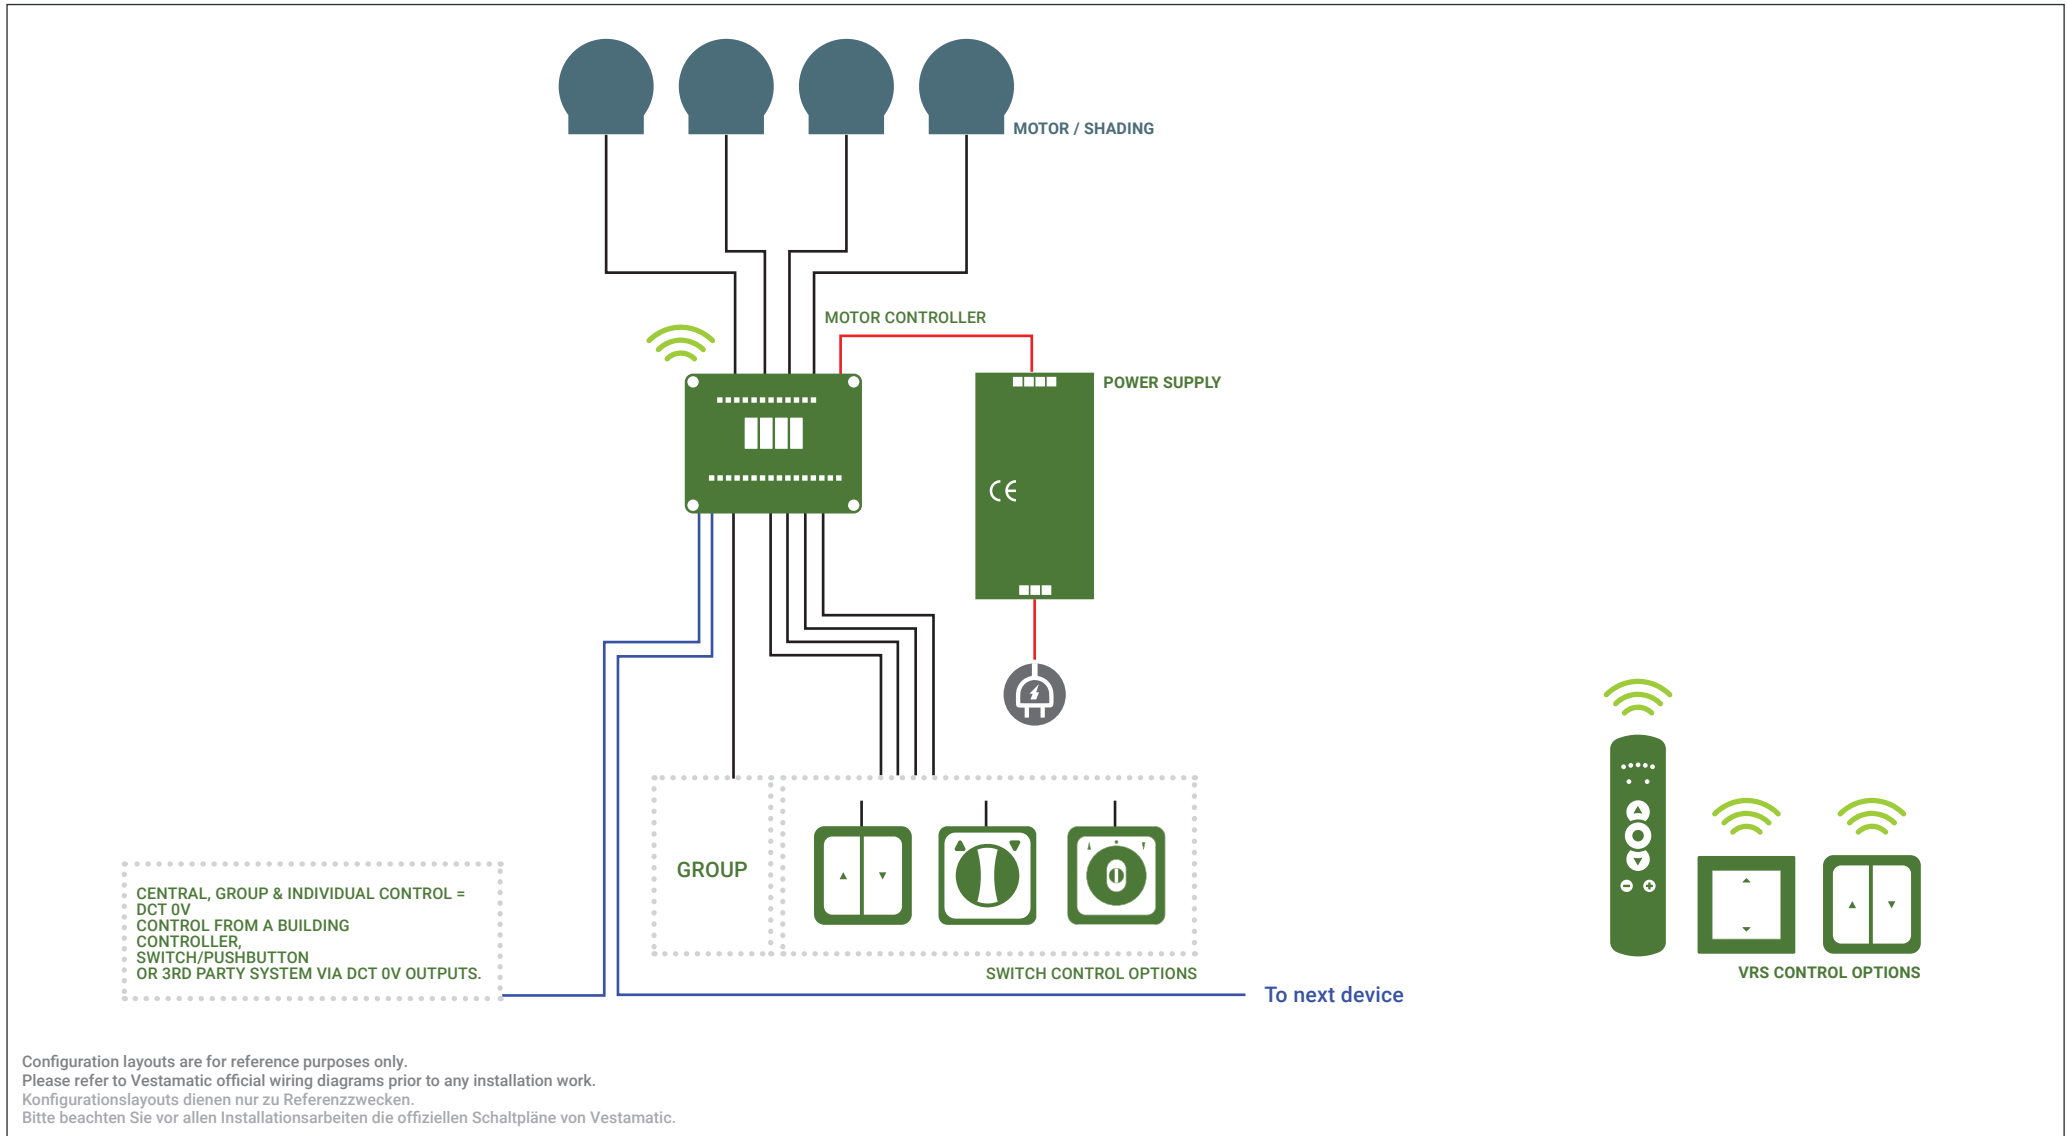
MOTOR / SHADING

MOTOR CONTROLLER

POWER SUPPLY

CE

GROUP

CENTRAL, GROUP & INDIVIDUAL CONTROL = DCT 0V
CONTROL FROM A BUILDING CONTROLLER,
SWITCH/PUSHBUTTON
OR 3RD PARTY SYSTEM VIA DCT 0V OUTPUTS.

SWITCH CONTROL OPTIONS

To next device

VRS CONTROL OPTIONS

Configuration layouts are for reference purposes only.
Please refer to Vestamatic official wiring diagrams prior to any installation work.
Konfigurationslayouts dienen nur zu Referenzzwecken.
Bitte beachten Sie vor allen Installationsarbeiten die offiziellen Schaltpläne von Vestamatic.